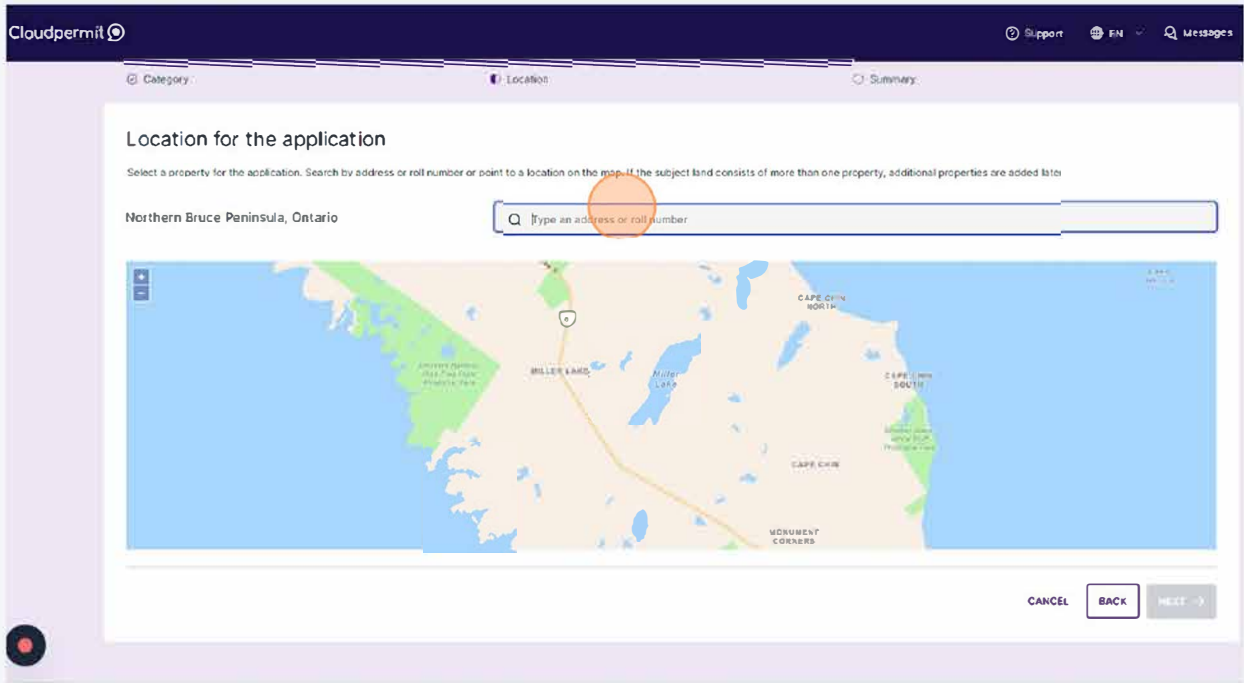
Cloudpermit

Support EN Messages

Category Location Summary

Location for the application

Select a property for the application. Search by address or roll number or point to a location on the map. If the subject land consists of more than one property, additional properties are added later

Northern Bruce Peninsula, Ontario

Type an address or roll number

+
−

CAPE CHIN NORTH

MILLER LAKE

Miller Lake

CAPE CHIN SOUTH

CAPE CHIN

MONUMENT CORNERS

6

CANCEL BACK NEXT →